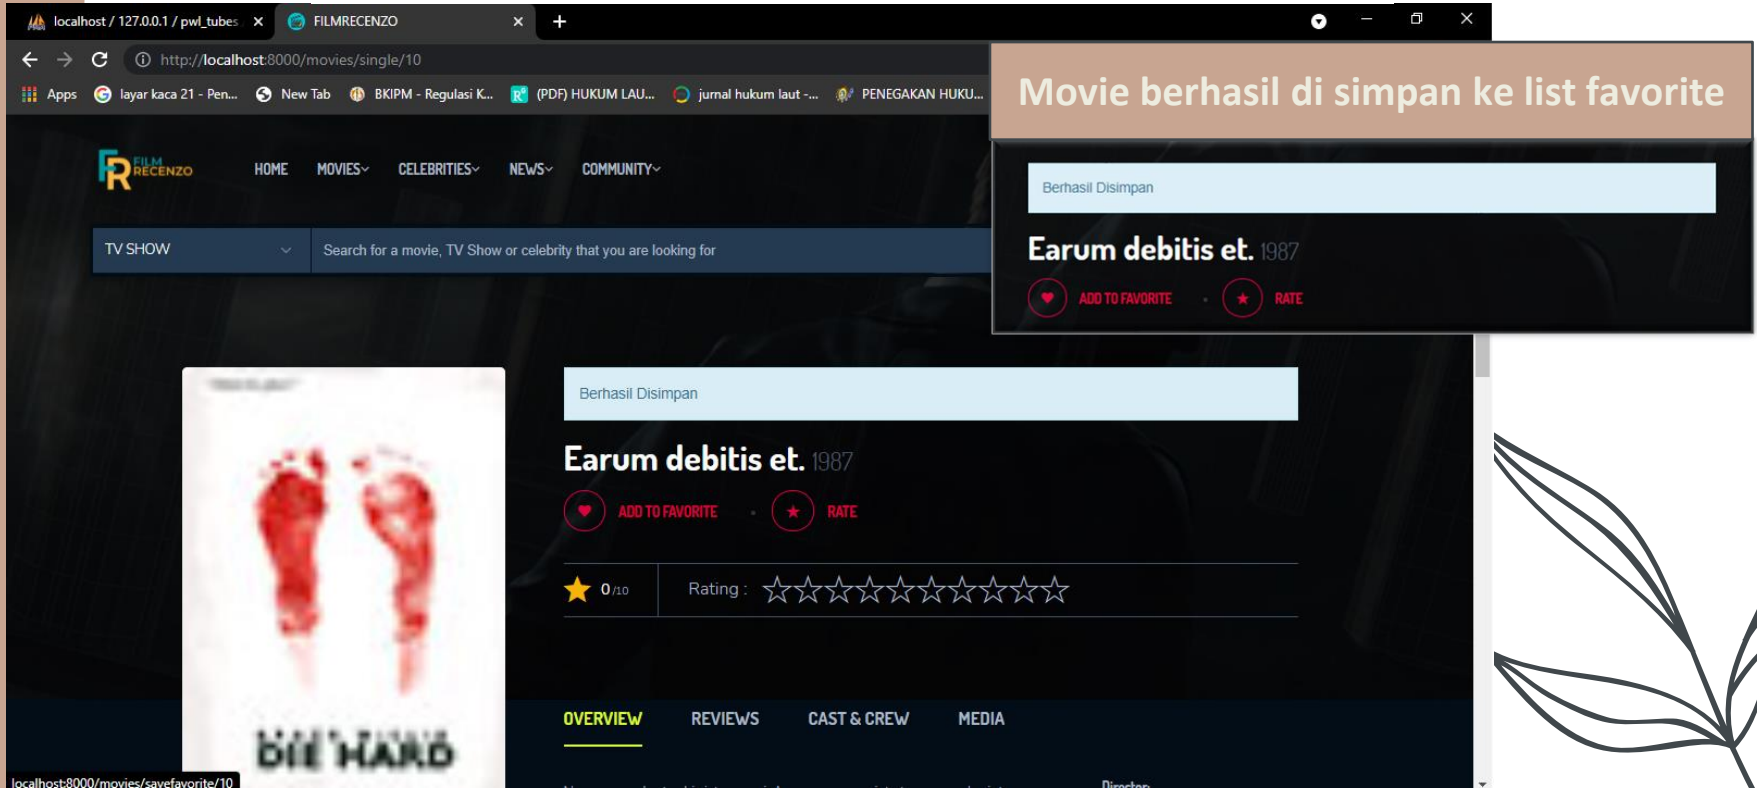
localhost / 127.0.0.1 / pwl_tubes ×
FILMRECENZO ×
+

http://localhost:8000/movies/single/10

Apps  layar kaca 21 - Pen...  New Tab  BKIPM - Regulasi K...  (PDF) HUKUM LAU...  jurnal hukum laut -...  PENEGAKAN HUKU...

Movie berhasil di simpan ke list favorite

Berhasil Disimpan

Earum debitis et. 1987

ADD TO FAVORITE · RATE

FILM RECENZO

HOME MOVIES COMMUNITY CELEBRITIES NEWS

TV SHOW

Search for a movie, TV Show or celebrity that you are looking for

Berhasil Disimpan

Earum debitis et. 1987

ADD TO FAVORITE · RATE

0 /10

Rating :

DIE HARD

OVERVIEW REVIEWS CAST & CREW MEDIA

localhost:8000/movies/savefavorite/10